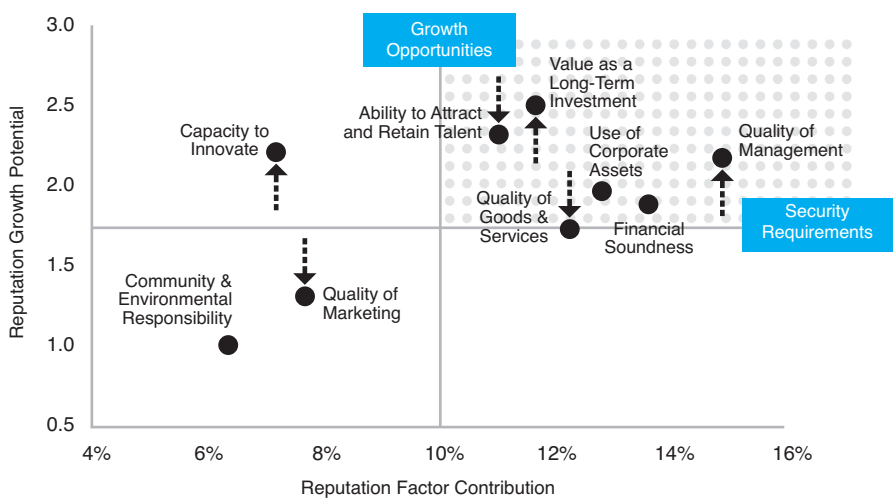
Growth Opportunities

Security Requirements

Reputation Growth Potential

3.0
2.5
2.0
1.5
1.0
0.5

Value as a Long-Term Investment

Ability to Attract and Retain Talent

Capacity to Innovate

Use of Corporate Assets

Quality of Management

Quality of Goods & Services

Financial Soundness

Community & Environmental Responsibility

Quality of Marketing

4%
6%
8%
10%
12%
14%
16%

Reputation Factor Contribution